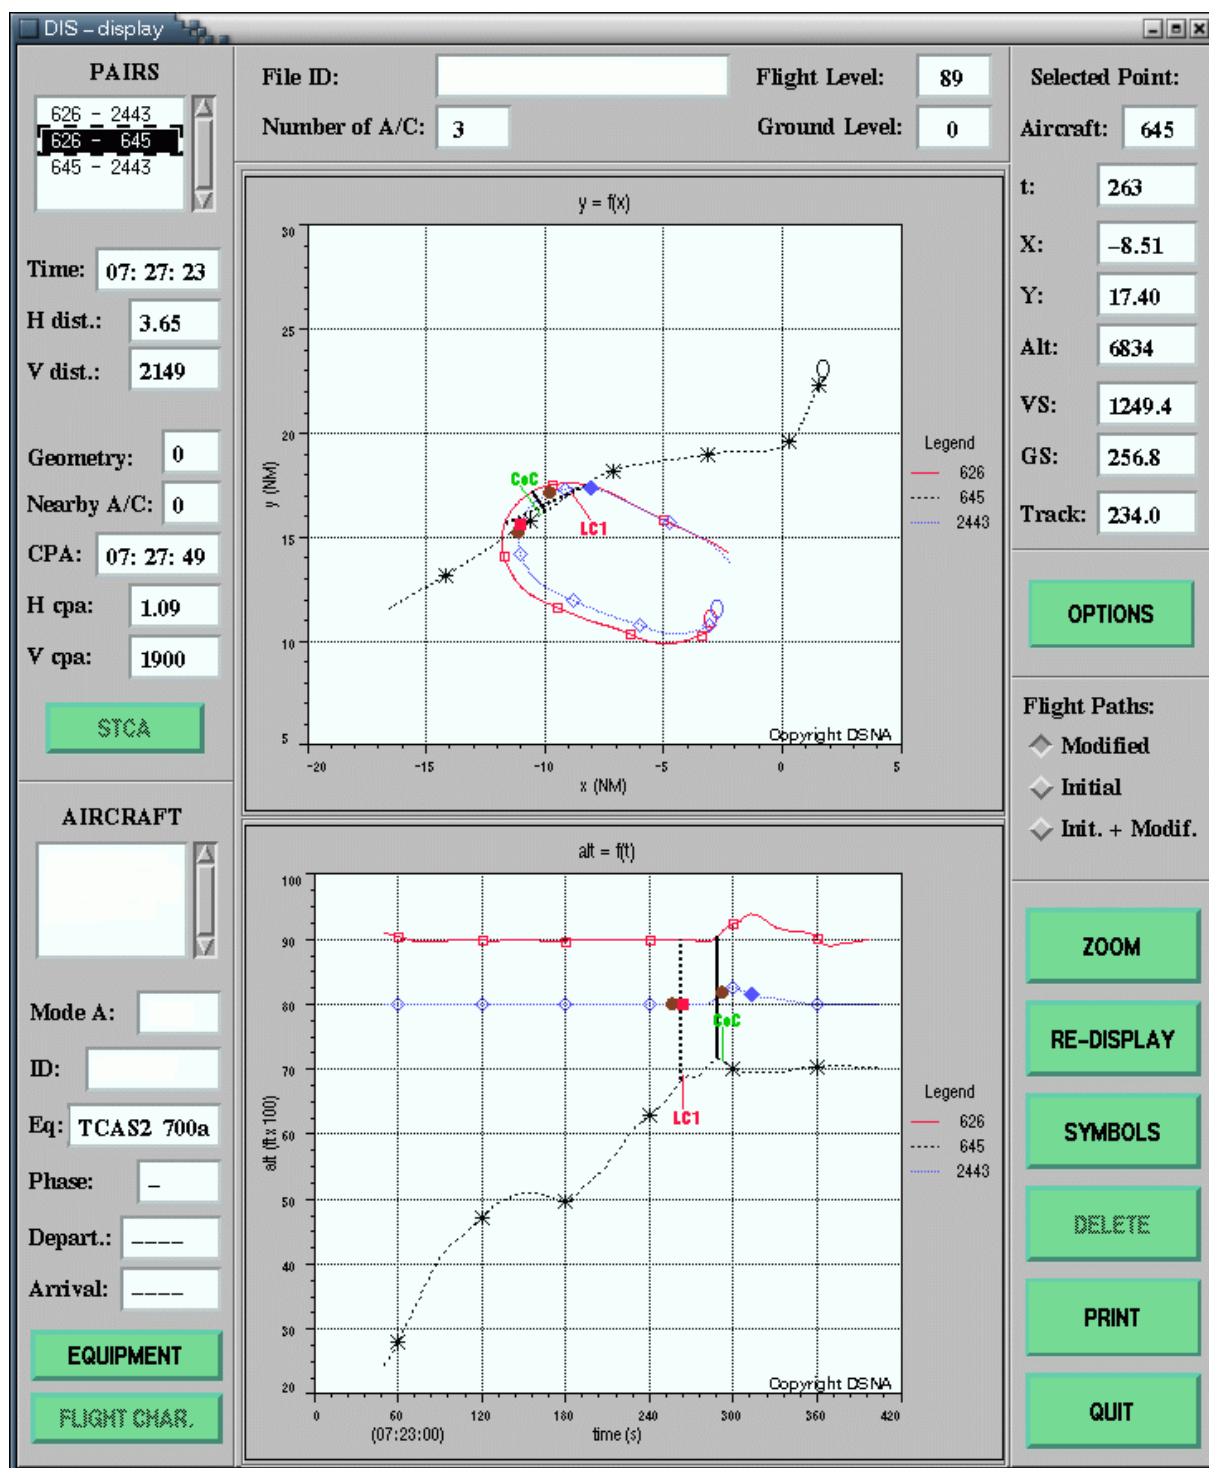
DIS – display

PAIRS

626 – 2443
626 – 645
645 – 2443

Time: 07: 27: 23
H dist.: 3.65
V dist.: 2149

Geometry: 0
Nearby A/C: 0
CPA: 07: 27: 49
H cpa: 1.09
V cpa: 1900

STCA

AIRCRAFT

Mode A:
ID:
Eq: TCAS2 700a
Phase: –
Depart.: ––––
Arrival: ––––

EQUIPMENT
FLIGHT CHAR.

File ID:
Number of A/C: 3
Flight Level: 89
Ground Level: 0

y = f(x)

30
25
20
15
10
5
y (NM)
-20 -15 -10 -5 0 5
x (NM)
CoC
LC1
Legend
626
645
2443
Copyright DSNA

alt = f(t)

100
90
80
70
60
50
40
30
20
alt (ft x 100)
0 60 120 180 240 300 360 420
(07:23:00)
time (s)
CoC
LC1
Legend
626
645
2443
Copyright DSNA

Selected Point:
Aircraft: 645
t: 263
X: –8.51
Y: 17.40
Alt: 6834
VS: 1249.4
GS: 256.8
Track: 234.0

OPTIONS

Flight Paths:
Modified
Initial
Init. + Modif.

ZOOM
RE-DISPLAY
SYMBOLS
DELETE
PRINT
QUIT